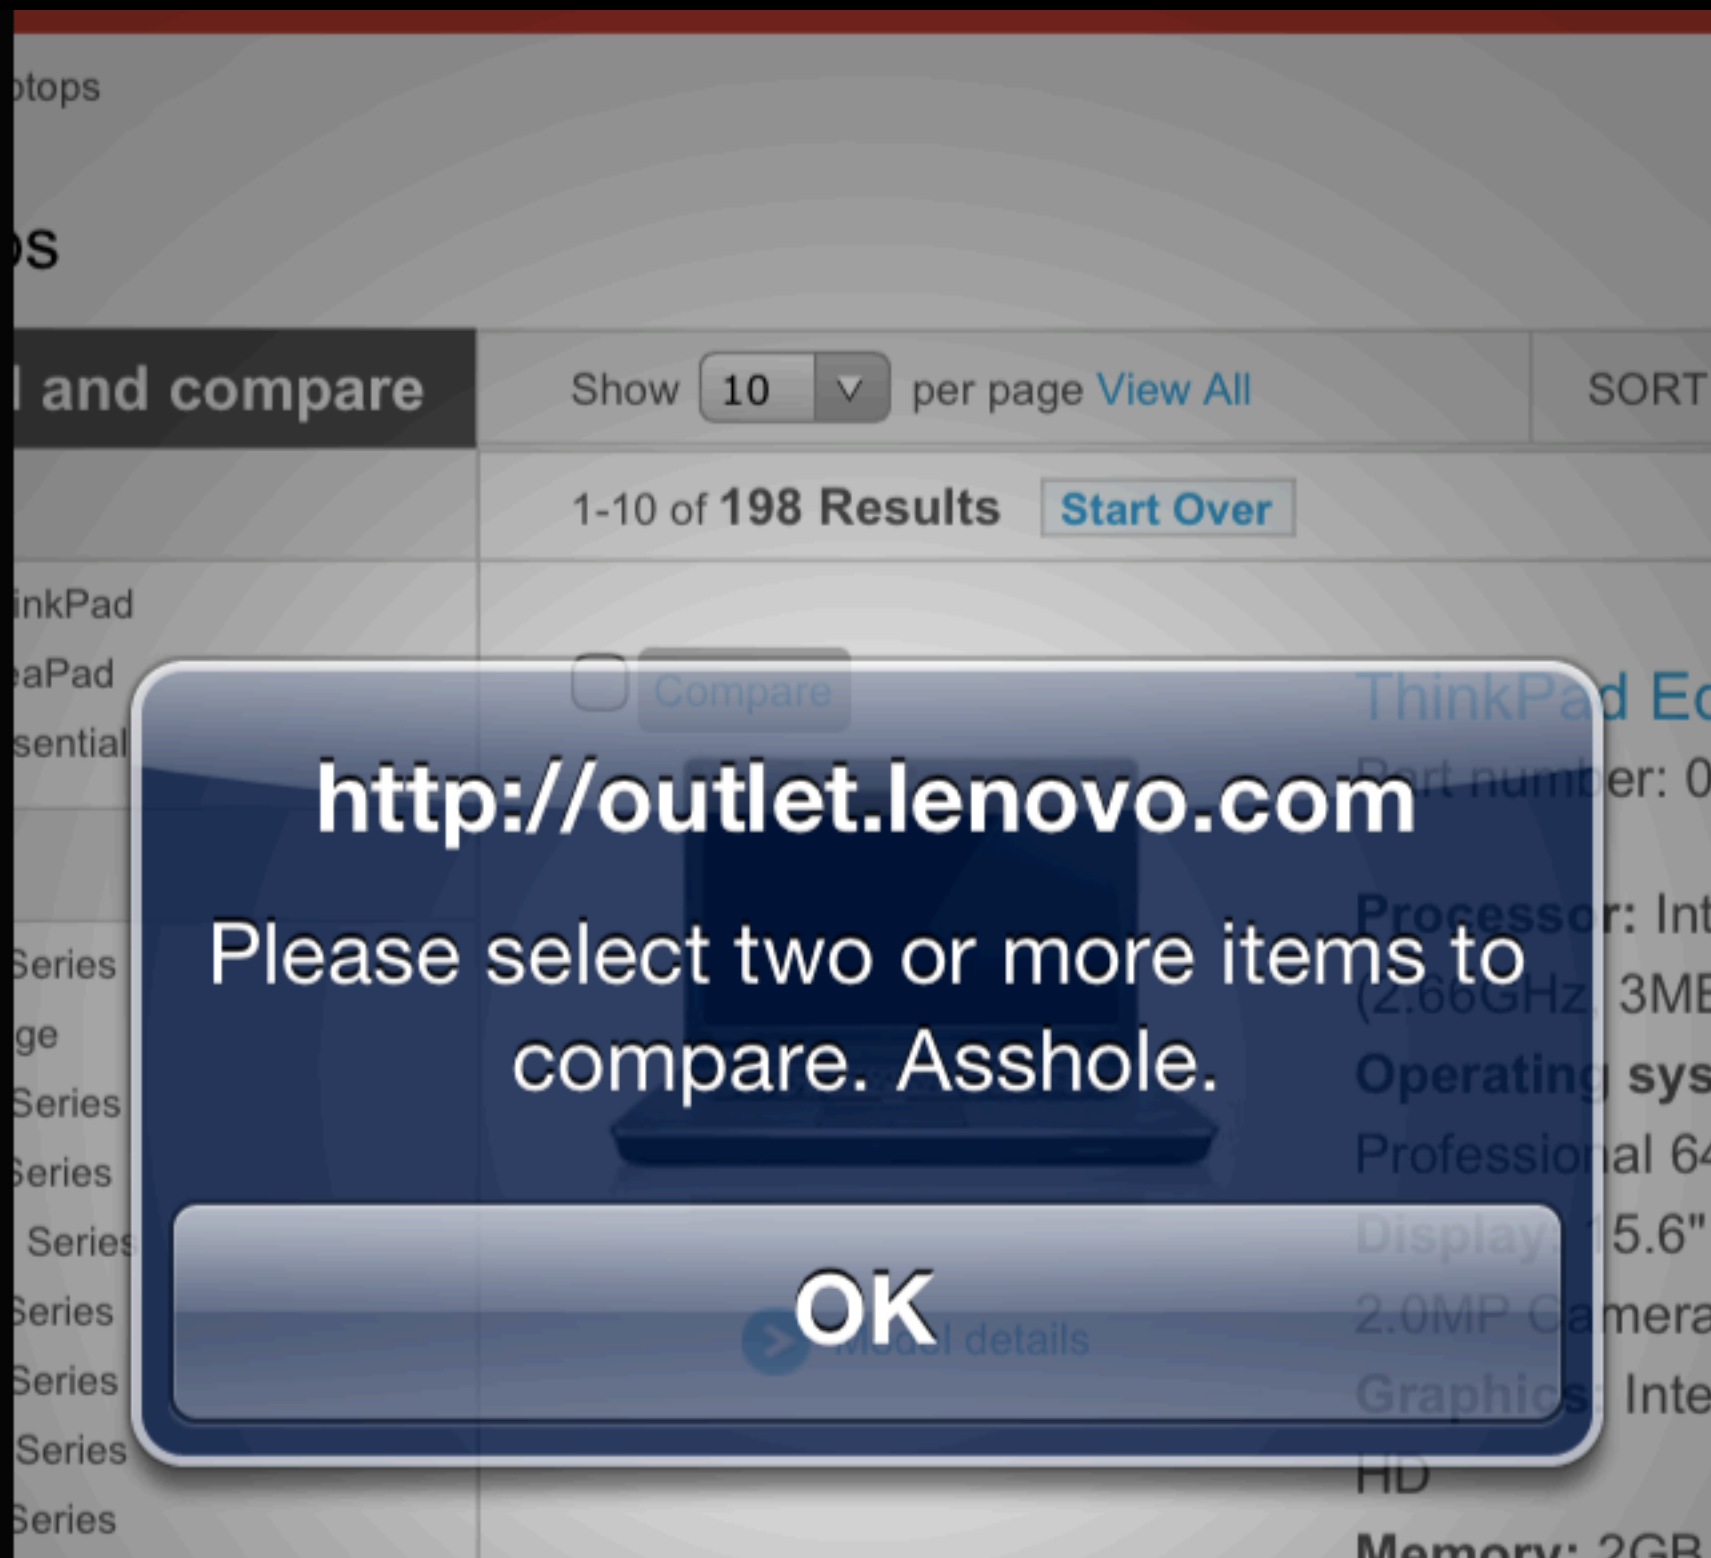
ptops

ps

l and compare

Show 10 per page View All

SORT

1-10 of 198 Results Start Over

inkPad
eaPad
sential

Series
ge
Series
Series
Series
Series
Series
Series
Series

Compare

ThinkPad Ed
Part number: 0
Processor: Int
(2.66GHz 3MB
Operating sys
Professional 64
Display: 15.6"
2.0MP Camera
Graphics: Inte
HD
Memory: 2GB

Model details

http://outlet.lenovo.com

Please select two or more items to compare. Asshole.

OK